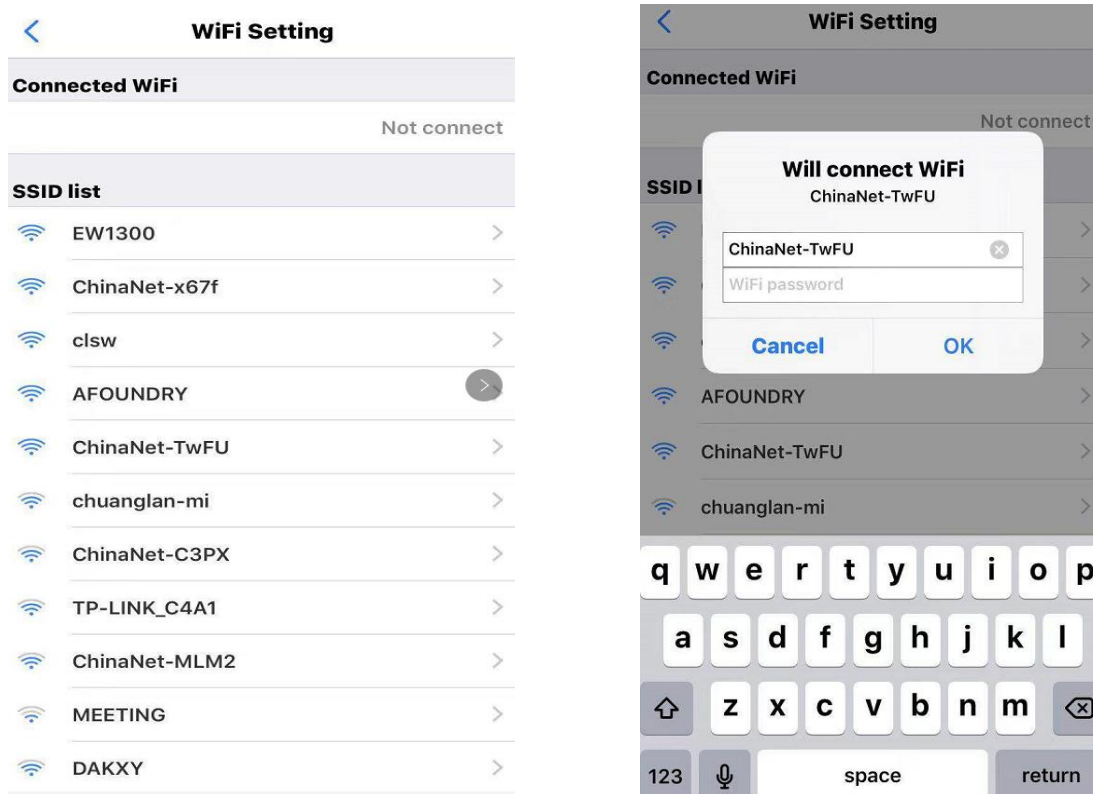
WiFi Setting

Connected WiFi

Not connect

SSID list

EW1300

ChinaNet-x67f

clsw

AFOUNDRY

ChinaNet-TwFU

chuanglan-mi

ChinaNet-C3PX

TP-LINK_C4A1

ChinaNet-MLM2

MEETING

DAKXY

WiFi Setting

Connected WiFi

Not connect

SSID l

Will connect WiFi
ChinaNet-TwFU

ChinaNet-TwFU

WiFi password

Cancel OK

AFOUNDRY

ChinaNet-TwFU

chuanglan-mi

q w e r t y u i o p

a s d f g h j k l

z x c v b n m

123 space return